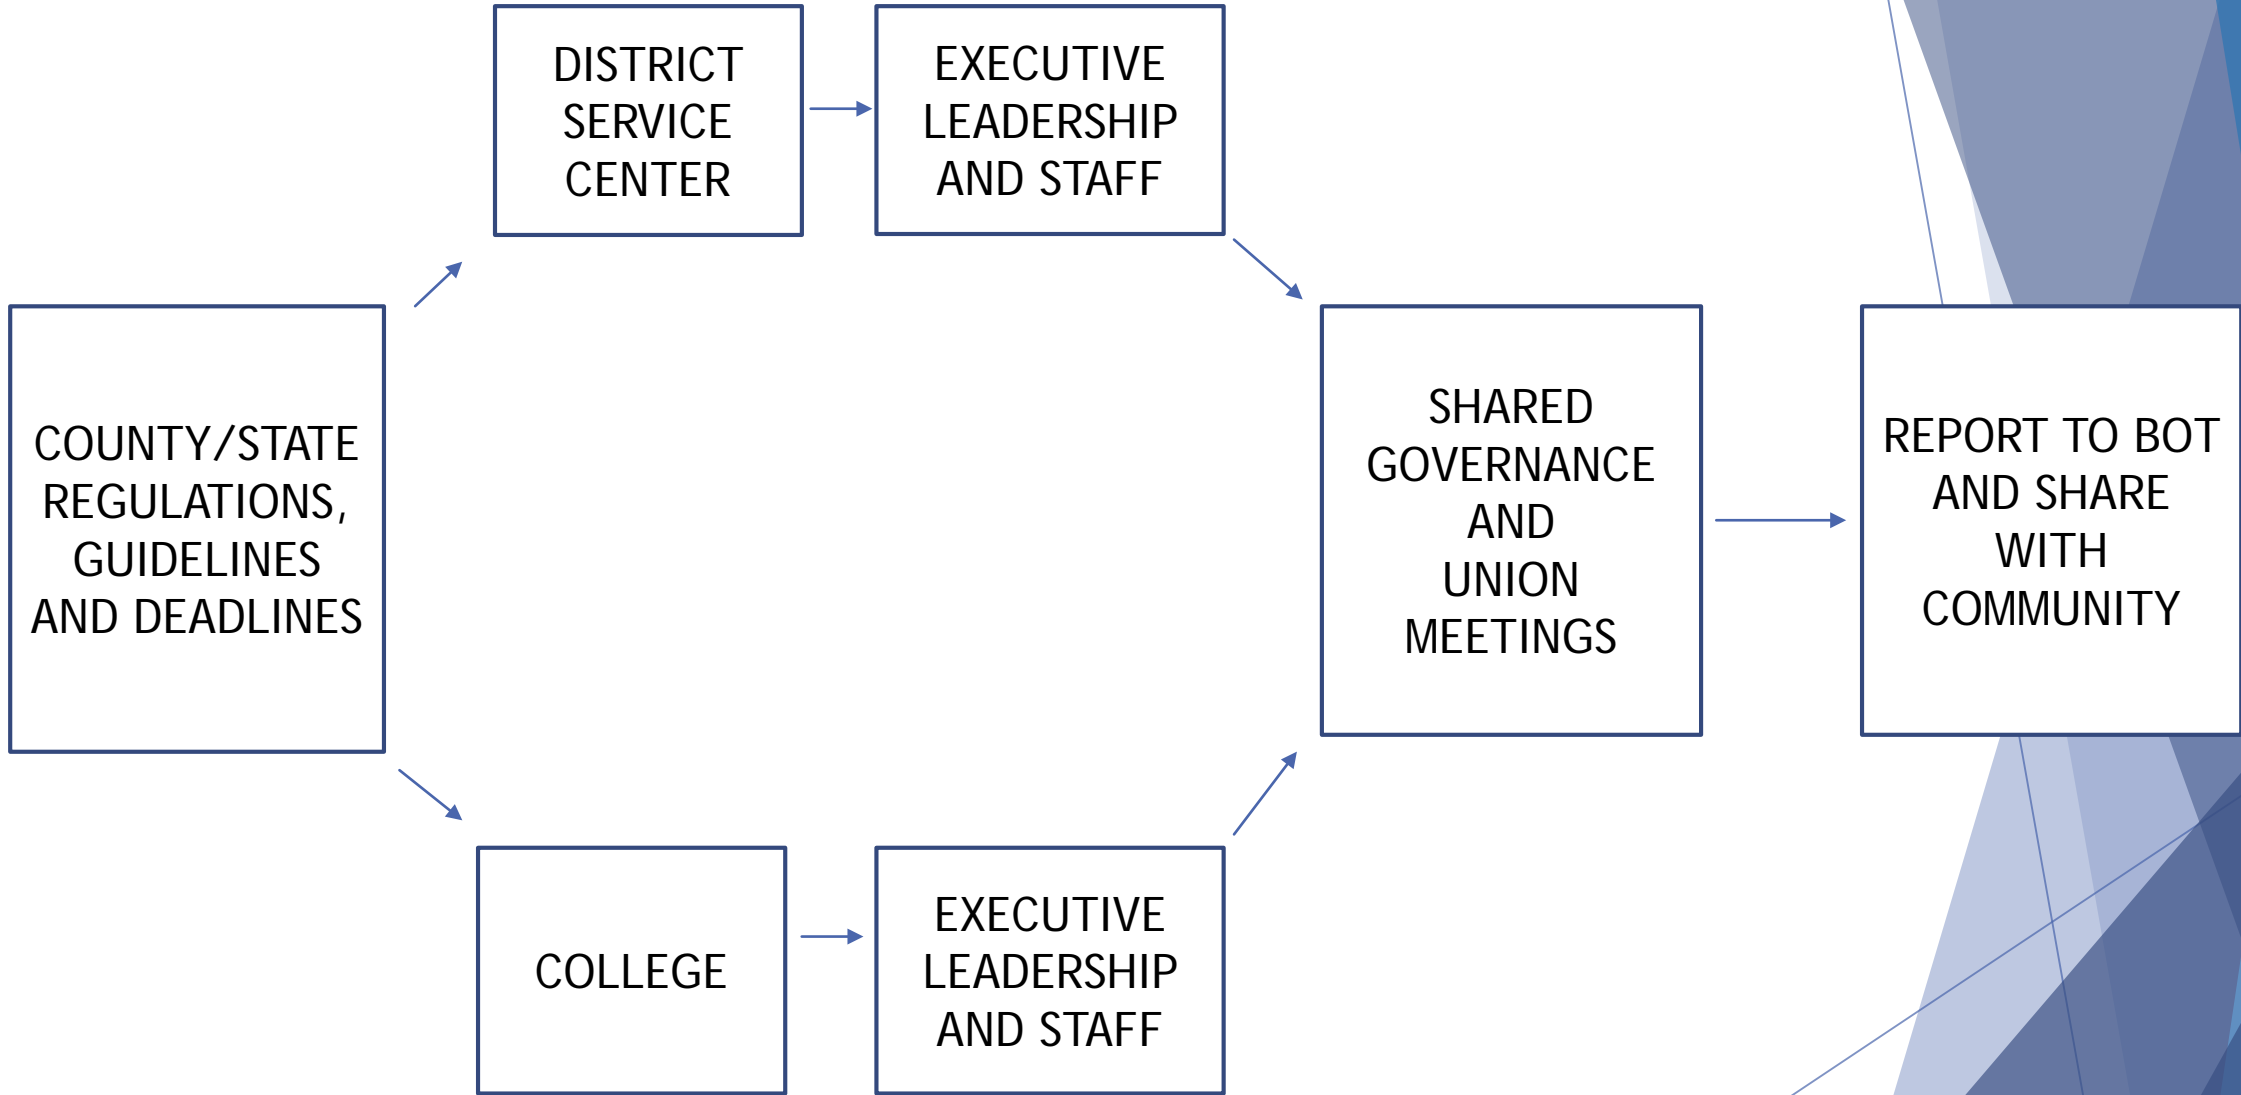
COUNTY/STATE REGULATIONS, GUIDELINES AND DEADLINES

DISTRICT SERVICE CENTER

EXECUTIVE LEADERSHIP AND STAFF

COLLEGE

EXECUTIVE LEADERSHIP AND STAFF

SHARED GOVERNANCE AND UNION MEETINGS

REPORT TO BOT AND SHARE WITH COMMUNITY